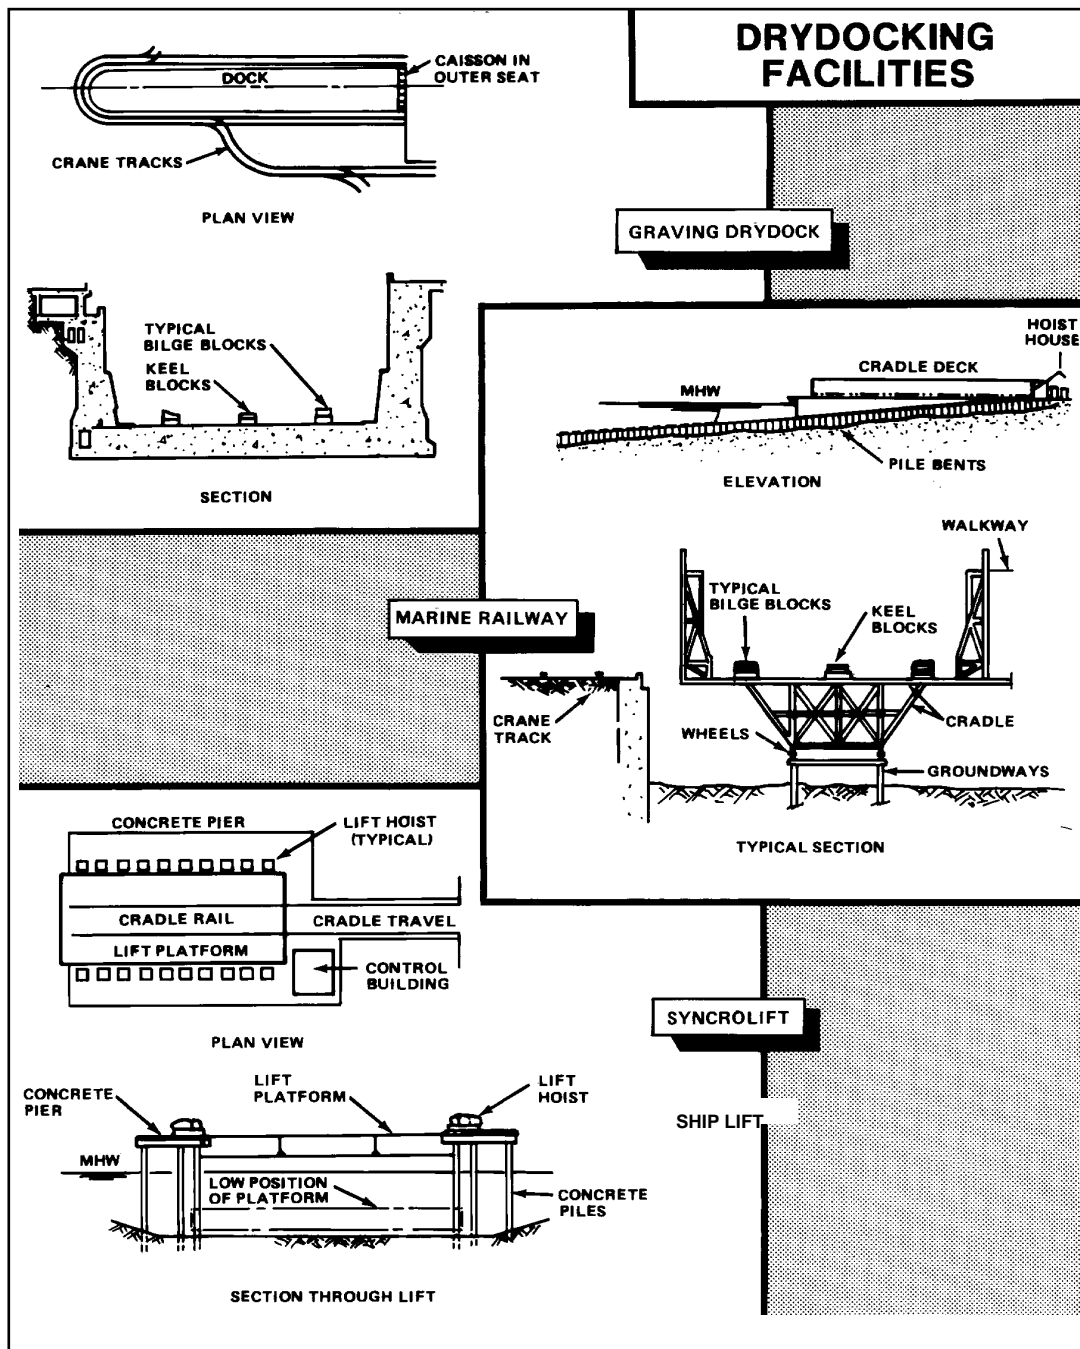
DRYDOCKING FACILITIES

DOCK

CAISSON IN OUTER SEAT

CRANE TRACKS

PLAN VIEW

GRAVING DRYDOCK

TYPICAL BILGE BLOCKS

KEEL BLOCKS

SECTION

HOIST HOUSE

CRADLE DECK

MHW

PILE BENTS

ELEVATION

WALKWAY

MARINE RAILWAY

TYPICAL BILGE BLOCKS

KEEL BLOCKS

CRANE TRACK

WHEELS

CRADLE

GROUNDWAYS

TYPICAL SECTION

CONCRETE PIER

LIFT HOIST (TYPICAL)

CRADLE RAIL

CRADLE TRAVEL

LIFT PLATFORM

CONTROL BUILDING

PLAN VIEW

SYNCROLIFT

SHIP LIFT

CONCRETE PIER

LIFT PLATFORM

LIFT HOIST

MHW

LOW POSITION OF PLATFORM

CONCRETE PILES

SECTION THROUGH LIFT